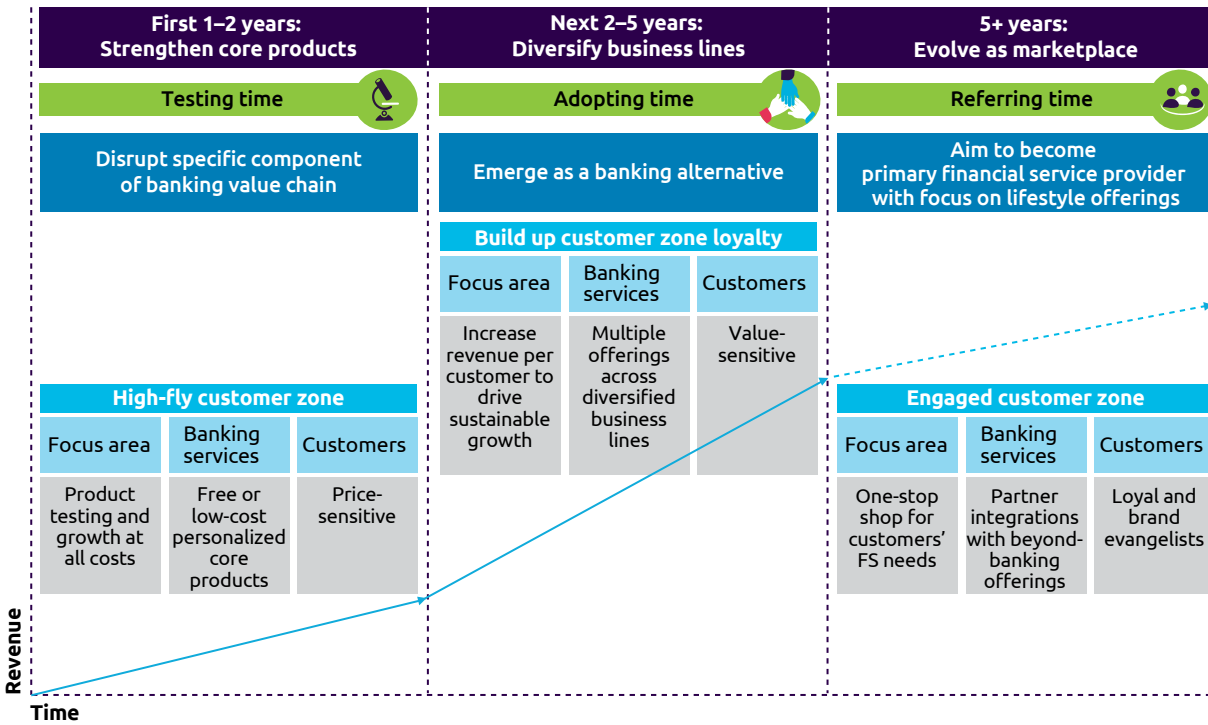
First 1–2 years:
Strengthen core products

Testing time

Disrupt specific component of banking value chain

High-fly customer zone

| Focus area | Banking services | Customers |
|---|---|---|
| Product testing and growth at all costs | Free or low-cost personalized core products | Price-sensitive |

Next 2–5 years:
Diversify business lines

Adopting time

Emerge as a banking alternative

Build up customer zone loyalty

| Focus area | Banking services | Customers |
|---|---|---|
| Increase revenue per customer to drive sustainable growth | Multiple offerings across diversified business lines | Value-sensitive |

5+ years:
Evolve as marketplace

Referring time

Aim to become primary financial service provider with focus on lifestyle offerings

Engaged customer zone

| Focus area | Banking services | Customers |
|---|---|---|
| One-stop shop for customers' FS needs | Partner integrations with beyond-banking offerings | Loyal and brand evangelists |

Revenue

Time